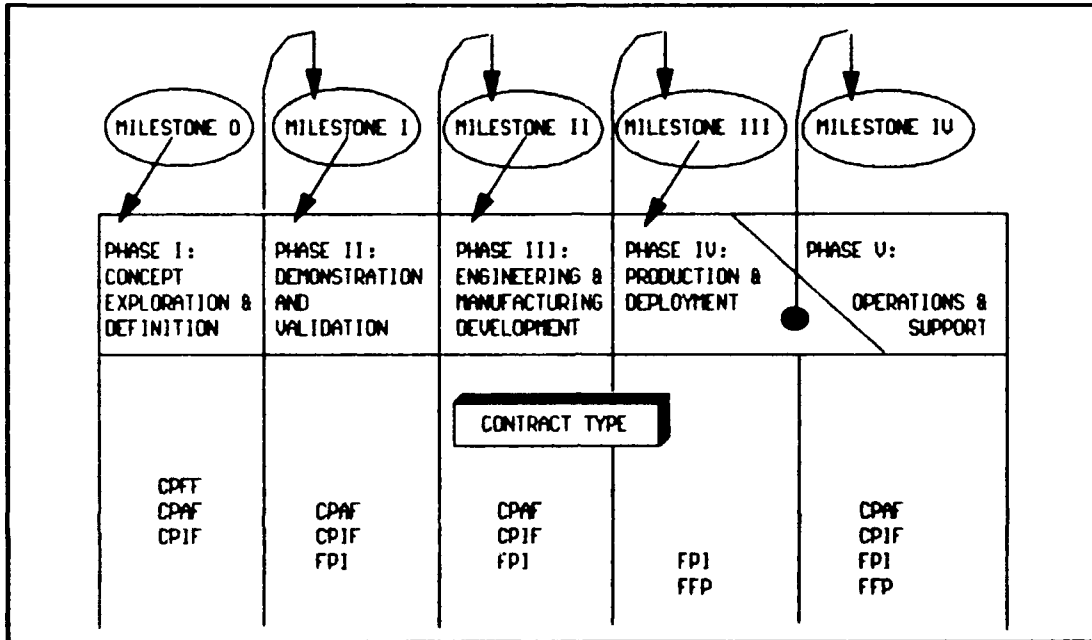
MILESTONE 0
MILESTONE I
MILESTONE II
MILESTONE III
MILESTONE IV

PHASE I: CONCEPT EXPLORATION & DEFINITION

PHASE II: DEMONSTRATION AND VALIDATION

PHASE III: ENGINEERING & MANUFACTURING DEVELOPMENT

PHASE IV: PRODUCTION & DEPLOYMENT

PHASE V: OPERATIONS & SUPPORT

CONTRACT TYPE

CPFF
CPAF
CPIF

CPAF
CPIF
FPI

CPAF
CPIF
FPI

FPI
FFP

CPAF
CPIF
FPI
FFP